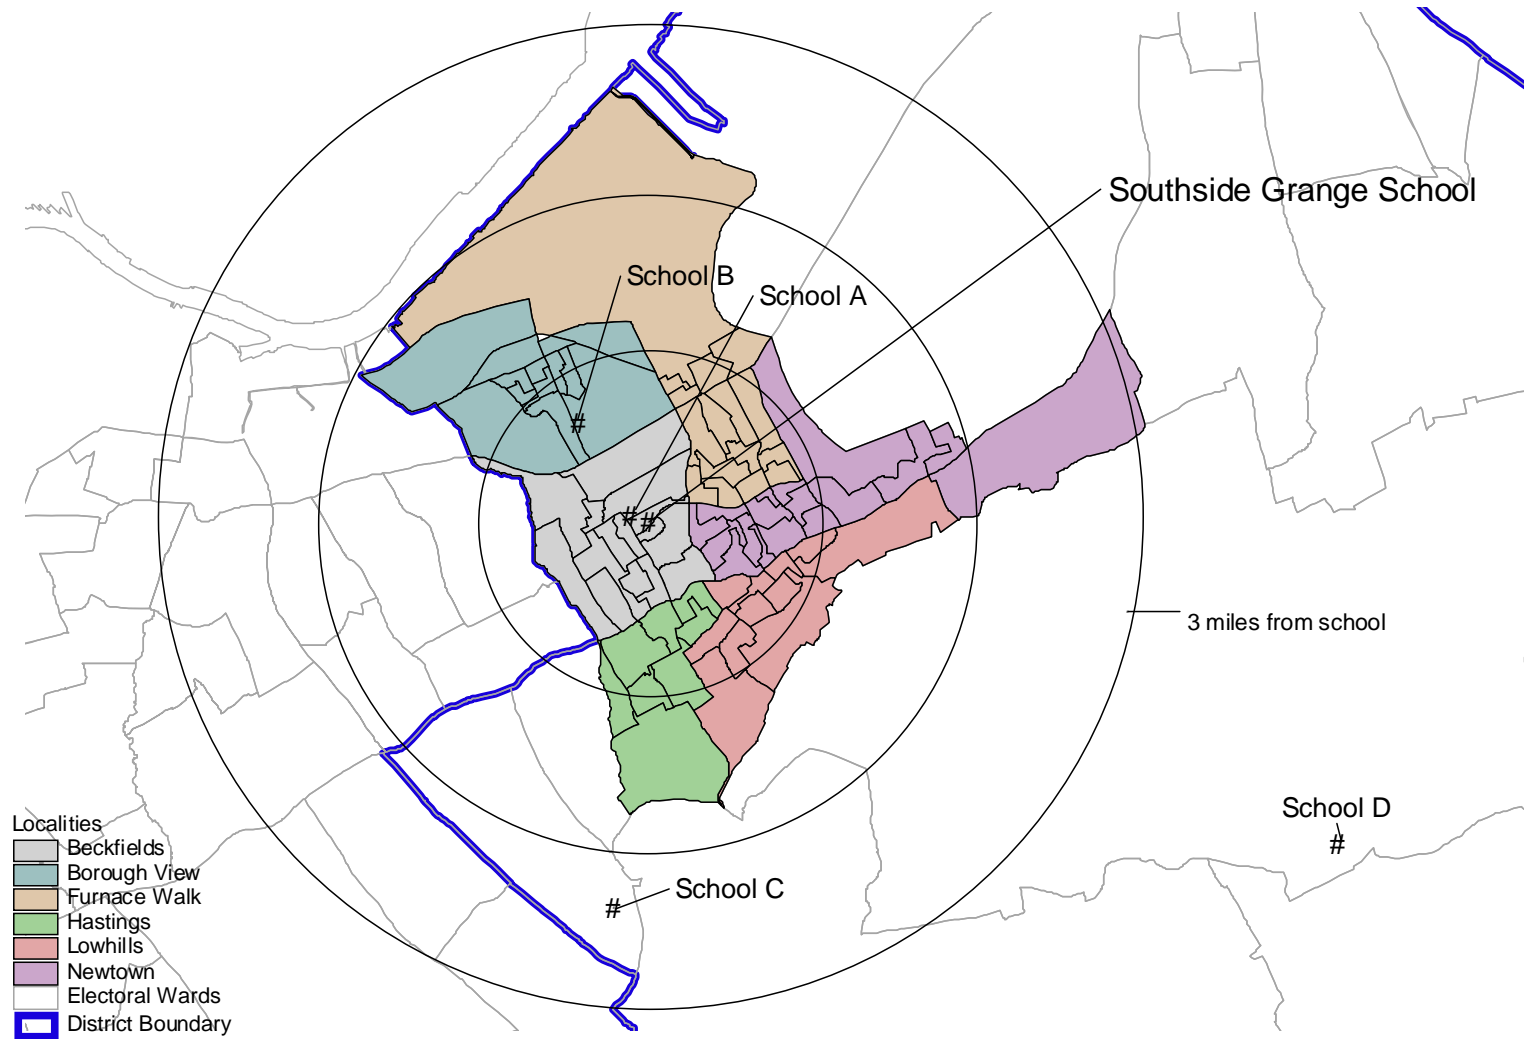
Southside Grange School

School B

School A

#

# #

3 miles from school

School D

#

School C

#

Localities
Beckfields
Borough View
Furnace Walk
Hastings
Lowhills
Newtown
Electoral Wards
District Boundary